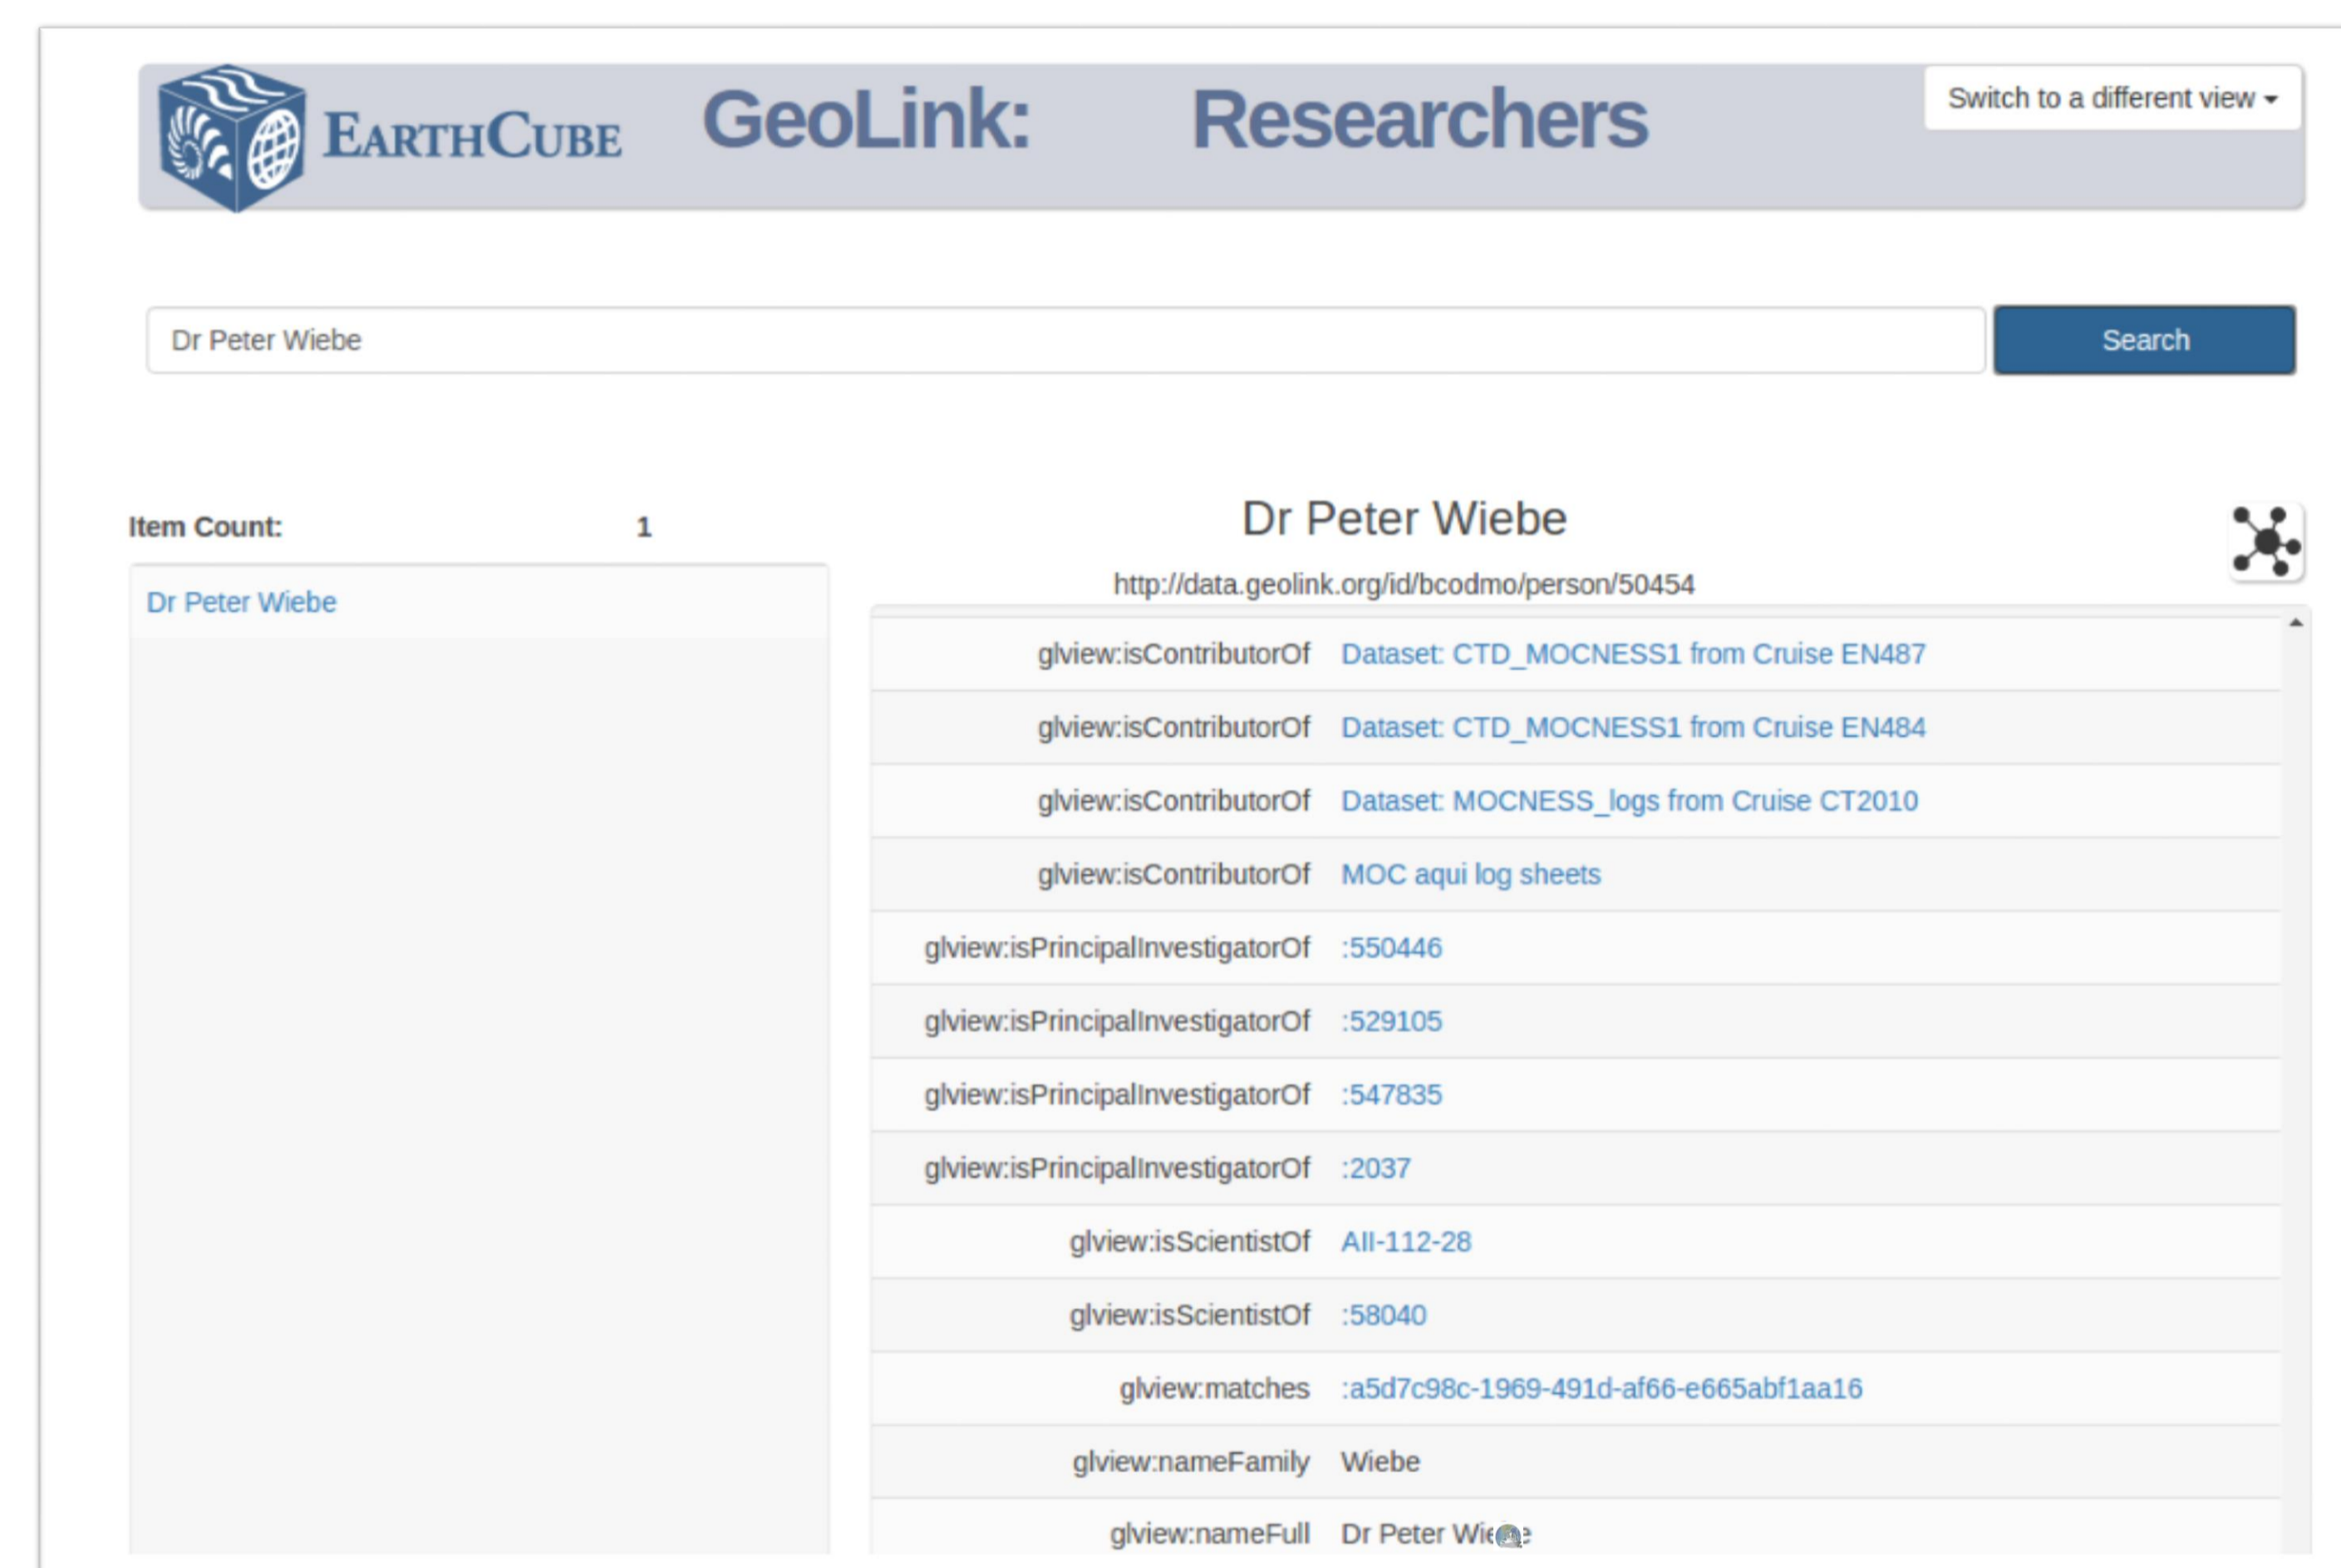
EARTHCUBE GeoLink: Researchers

Switch to a different view

Dr Peter Wiebe

Search

Item Count: 1

Dr Peter Wiebe

Dr Peter Wiebe

http://data.geolink.org/id/bcodmo/person/50454

| | |
|---|---|
| glview:isContributorOf | Dataset: CTD_MOCNESS1 from Cruise EN487 |
| glview:isContributorOf | Dataset: CTD_MOCNESS1 from Cruise EN484 |
| glview:isContributorOf | Dataset: MOCNESS_logs from Cruise CT2010 |
| glview:isContributorOf | MOC aqui log sheets |
| glview:isPrincipalInvestigatorOf | :550446 |
| glview:isPrincipalInvestigatorOf | :529105 |
| glview:isPrincipalInvestigatorOf | :547835 |
| glview:isPrincipalInvestigatorOf | :2037 |
| glview:isScientistOf | AII-112-28 |
| glview:isScientistOf | :58040 |
| glview:matches | :a5d7c98c-1969-491d-af66-e665abf1aa16 |
| glview:nameFamily | Wiebe |
| glview:nameFull | Dr Peter Wi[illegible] |